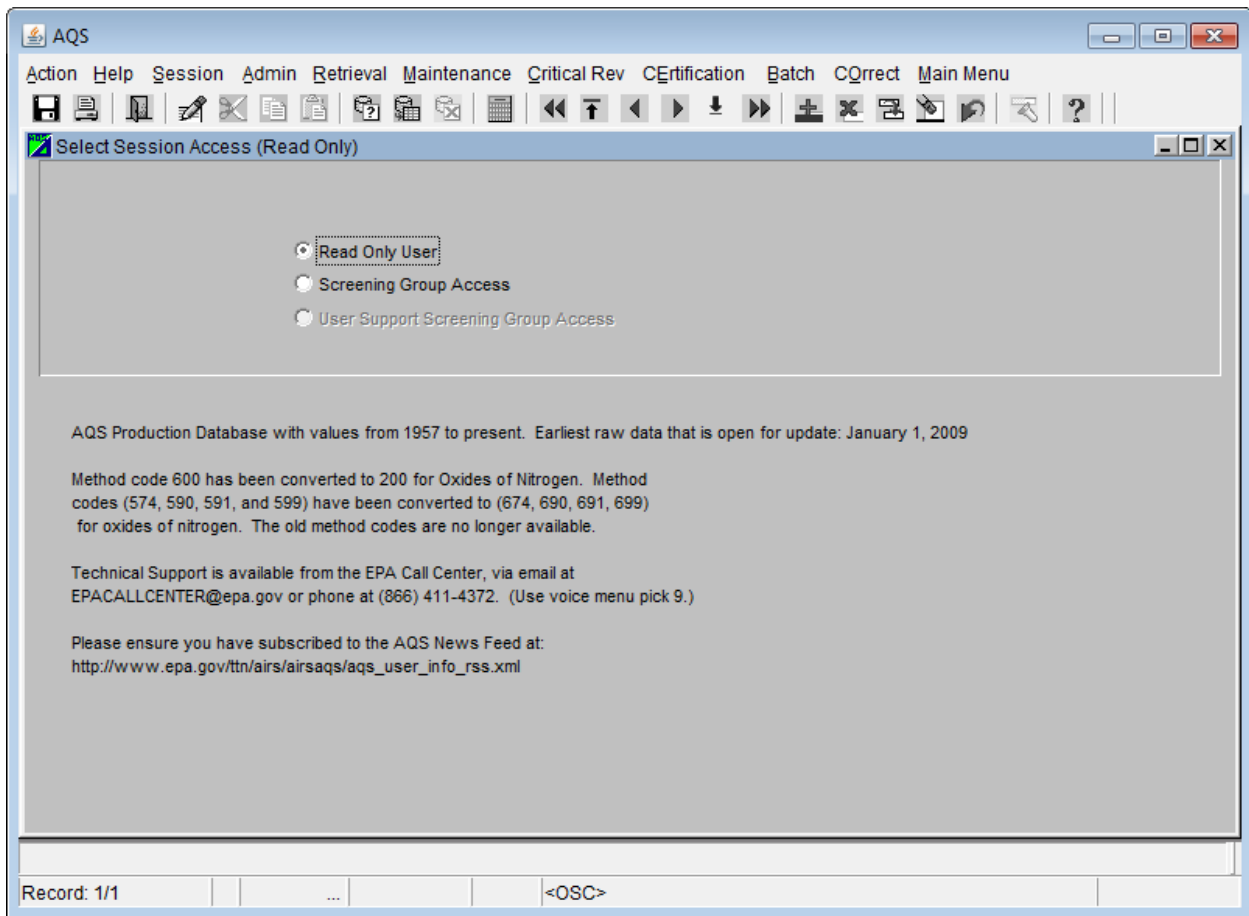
AQS

Action Help Session Admin Retrieval Maintenance Critical Rev CErtification Batch COrrect Main Menu

Select Session Access (Read Only)

Read Only User
Screening Group Access
User Support Screening Group Access

AQS Production Database with values from 1957 to present. Earliest raw data that is open for update: January 1, 2009

Method code 600 has been converted to 200 for Oxides of Nitrogen. Method codes (574, 590, 591, and 599) have been converted to (674, 690, 691, 699) for oxides of nitrogen. The old method codes are no longer available.

Technical Support is available from the EPA Call Center, via email at EPACALLCENTER@epa.gov or phone at (866) 411-4372. (Use voice menu pick 9.)

Please ensure you have subscribed to the AQS News Feed at:
http://www.epa.gov/ttn/airs/airsaqs/aqs_user_info_rss.xml

Record: 1/1 ... <OSC>